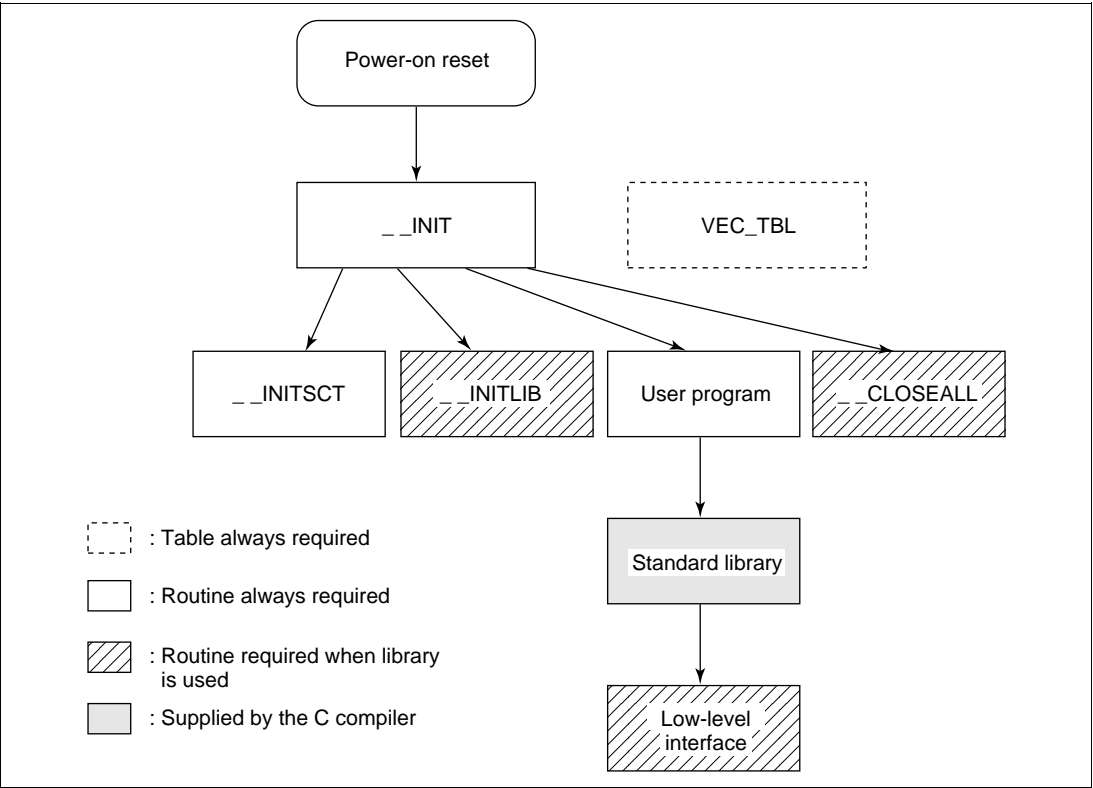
Power-on reset

_ _INIT

VEC_TBL

_ _INITSCT

_ _INITLIB

User program

_ _CLOSEALL

: Table always required

: Routine always required

: Routine required when library is used

: Supplied by the C compiler

Standard library

Low-level interface